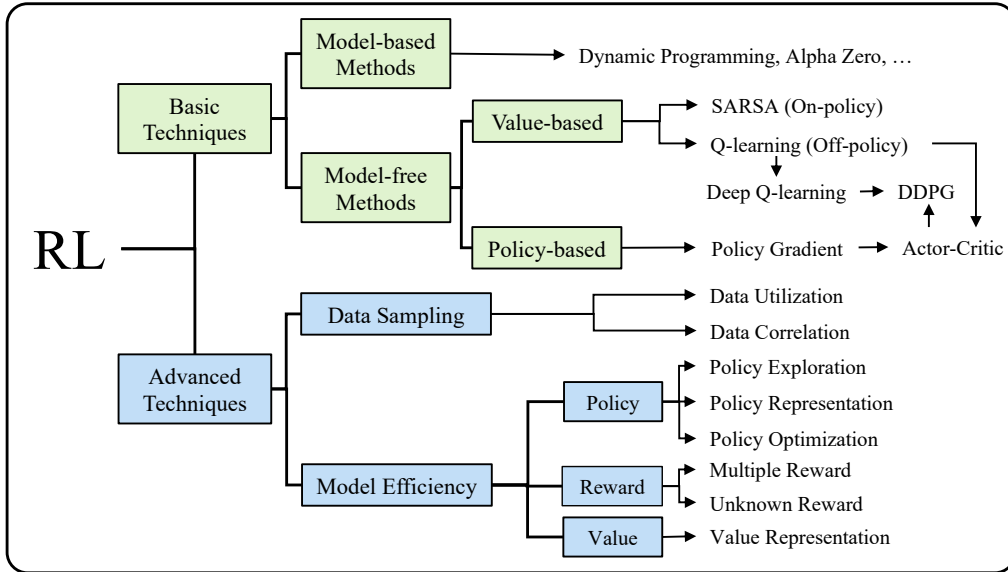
RL

Basic Techniques

Model-based Methods

Dynamic Programming, Alpha Zero, …

Model-free Methods

Value-based

SARSA (On-policy)

Q-learning (Off-policy)

Deep Q-learning

DDPG

Policy-based

Policy Gradient

Actor-Critic

Advanced Techniques

Data Sampling

Data Utilization

Data Correlation

Model Efficiency

Policy

Policy Exploration

Policy Representation

Policy Optimization

Reward

Multiple Reward

Unknown Reward

Value

Value Representation